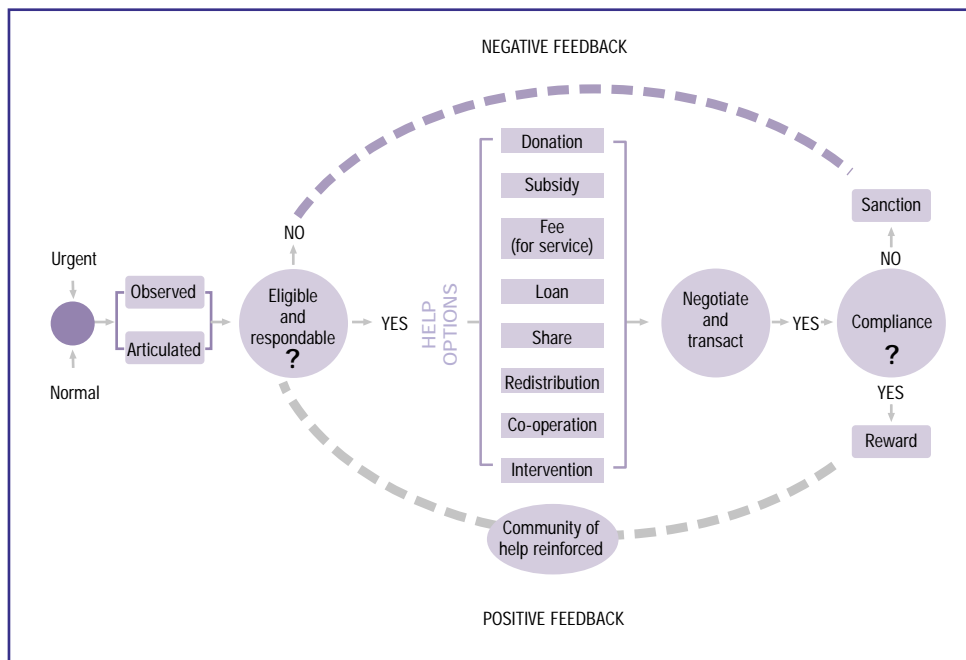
NEGATIVE FEEDBACK

Urgent

Normal

Observed

Articulated

Eligible and respondable ?

NO

YES

HELP OPTIONS

Donation

Subsidy

Fee (for service)

Loan

Share

Redistribution

Co-operation

Intervention

Negotiate and transact

YES

Compliance ?

NO

Sanction

YES

Reward

Community of help reinforced

POSITIVE FEEDBACK